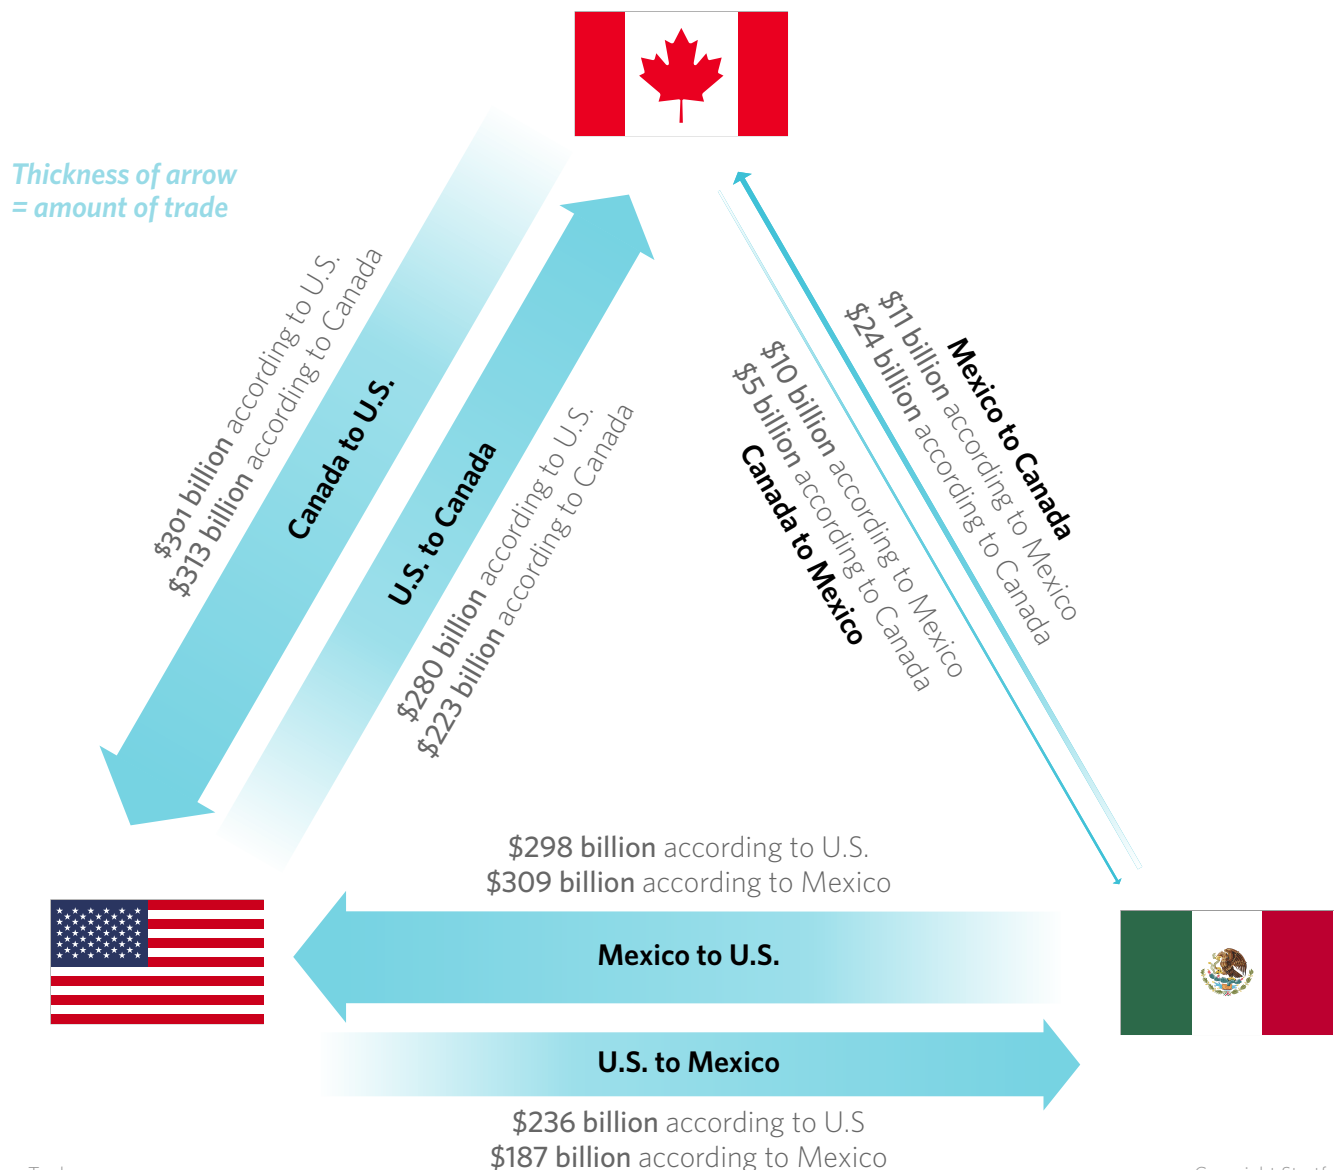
Thickness of arrow = amount of trade

$301 billion according to U.S.
$313 billion according to Canada

Canada to U.S.

U.S. to Canada

$280 billion according to U.S.
$223 billion according to Canada

Canada to Mexico

$10 billion according to Mexico
$5 billion according to Canada

Mexico to Canada

$11 billion according to Mexico
$24 billion according to Canada

$298 billion according to U.S.
$309 billion according to Mexico

Mexico to U.S.

U.S. to Mexico

$236 billion according to U.S
$187 billion according to Mexico